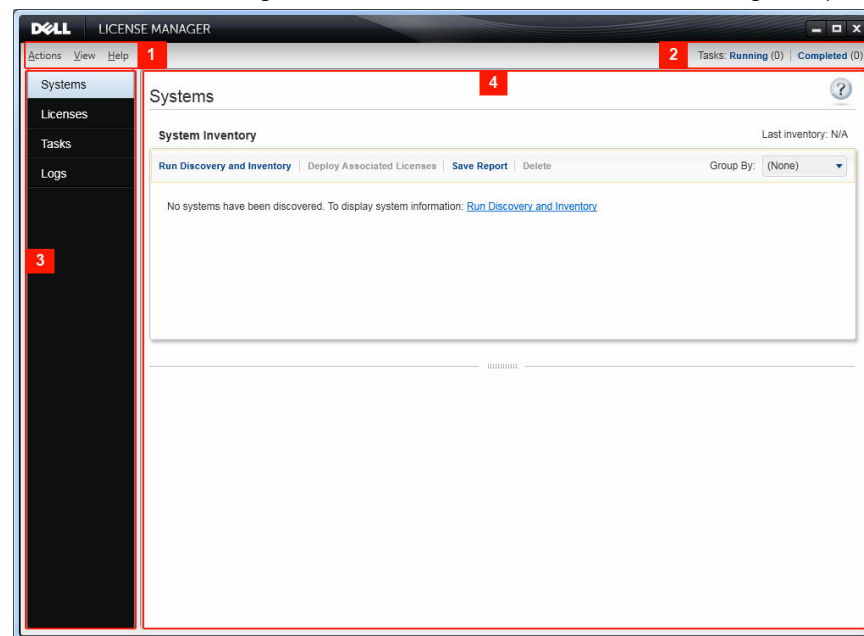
DELL LICENSE MANAGER

Actions View Help 1

2 Tasks: Running (0) | Completed (0)

Systems
Licenses
Tasks
Logs

3

4

Systems

?

System Inventory

Last inventory: N/A

Run Discovery and Inventory | Deploy Associated Licenses | Save Report | Delete

Group By: (None)

No systems have been discovered. To display system information: Run Discovery and Inventory